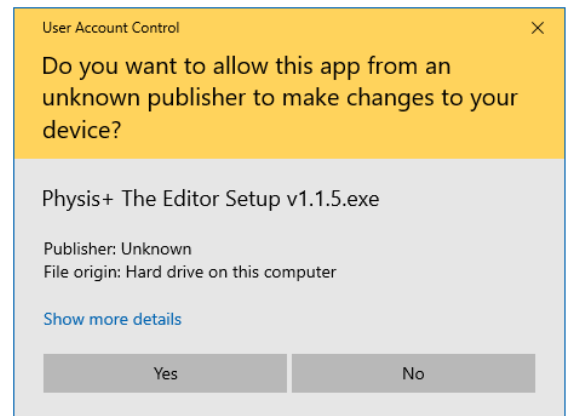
User Account Control

×

Do you want to allow this app from an unknown publisher to make changes to your device?

Physis+ The Editor Setup v1.1.5.exe

Publisher: Unknown
File origin: Hard drive on this computer

Show more details

Yes

No